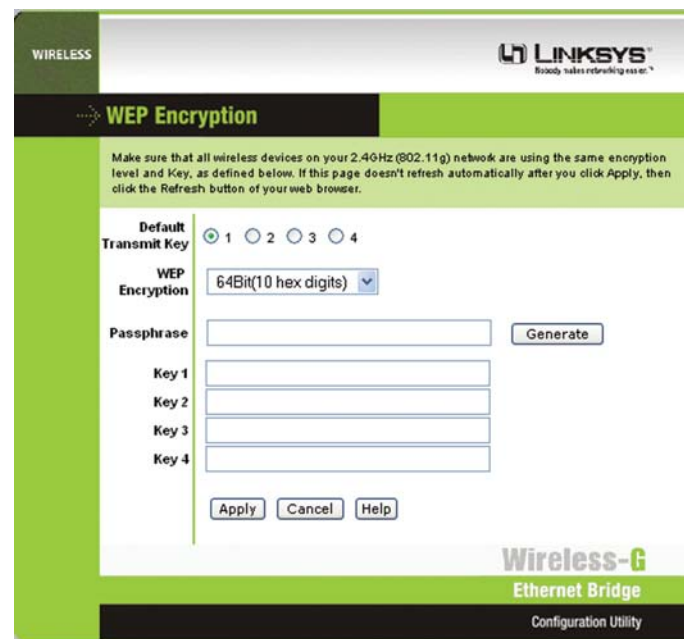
WIRELESS

LINKSYS®
Nobody makes networking easier.™

WEP Encryption

Make sure that all wireless devices on your 2.4GHz (802.11g) network are using the same encryption level and Key, as defined below. If this page doesn't refresh automatically after you click Apply, then click the Refresh button of your web browser.

Default Transmit Key 1 2 3 4

WEP Encryption 64Bit(10 hex digits)

Passphrase

Generate

Key 1

Key 2

Key 3

Key 4

Apply Cancel Help

Wireless-G

Ethernet Bridge

Configuration Utility